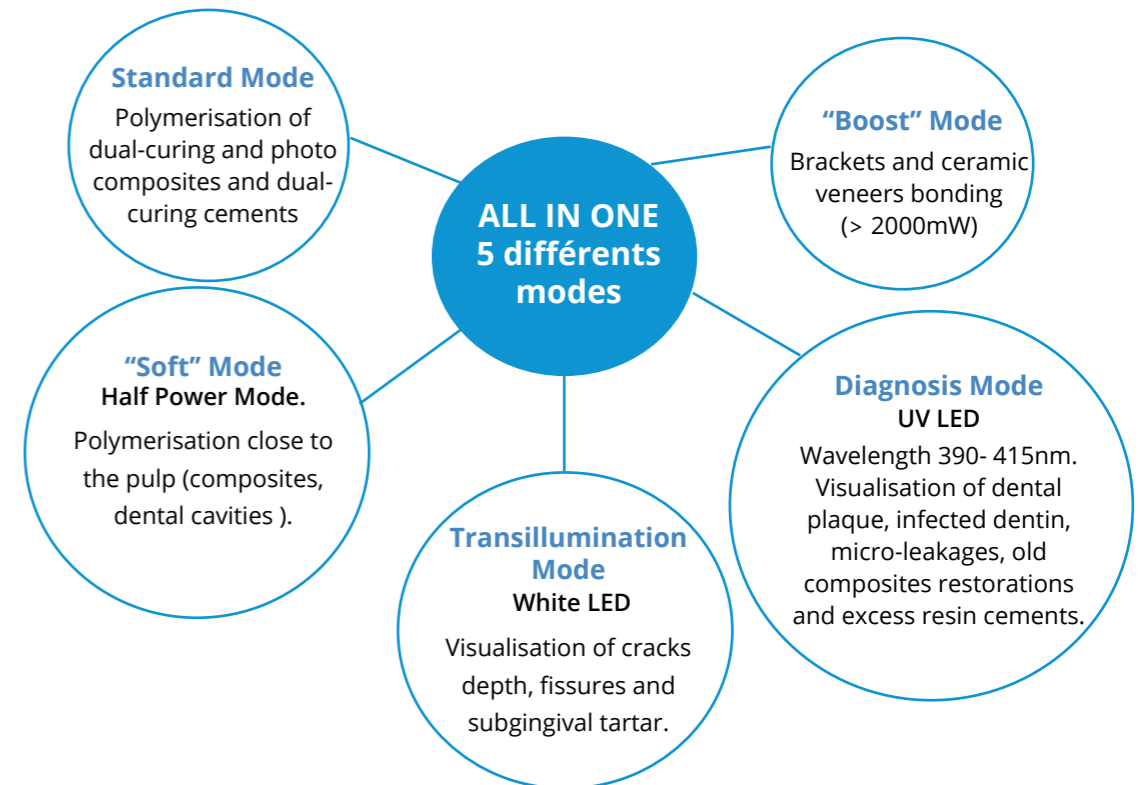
ALL IN ONE
5 différents modes

Standard Mode
Polymerisation of dual-curing and photo composites and dual-curing cements

“Boost” Mode
Brackets and ceramic veneers bonding (> 2000mW)

“Soft” Mode
Half Power Mode.
Polymerisation close to the pulp (composites, dental cavities ).

Diagnosis Mode
UV LED
Wavelength 390- 415nm. Visualisation of dental plaque, infected dentin, micro-leakages, old composites restorations and excess resin cements.

Transillumination Mode
White LED
Visualisation of cracks depth, fissures and subgingival tartar.